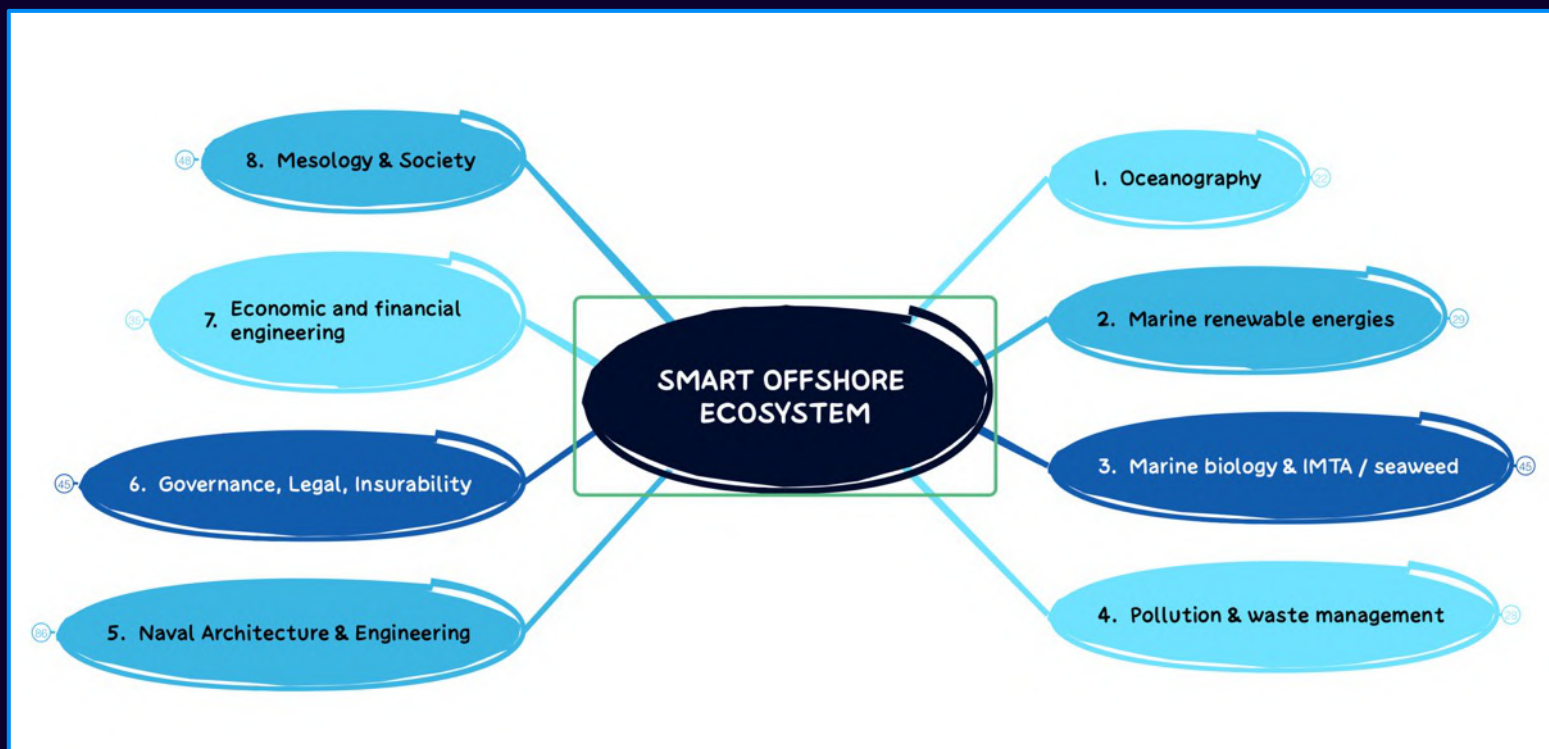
SMART OFFSHORE ECOSYSTEM

1. Oceanography 22

2. Marine renewable energies 29

3. Marine biology & IMTA / seaweed 45

4. Pollution & waste management 28

5. Naval Architecture & Engineering 86

6. Governance, Legal, Insurability 45

7. Economic and financial engineering 30

8. Mesology & Society 48